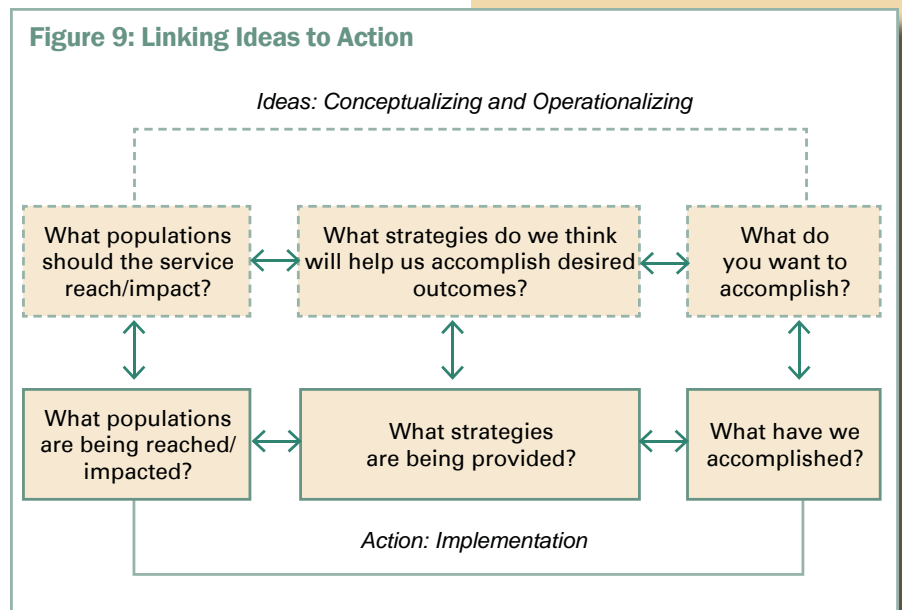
Figure 9: Linking Ideas to Action

Ideas: Conceptualizing and Operationalizing

What populations should the service reach/impact?

What strategies do we think will help us accomplish desired outcomes?

What do you want to accomplish?

What populations are being reached/impacted?

What strategies are being provided?

What have we accomplished?

Action: Implementation